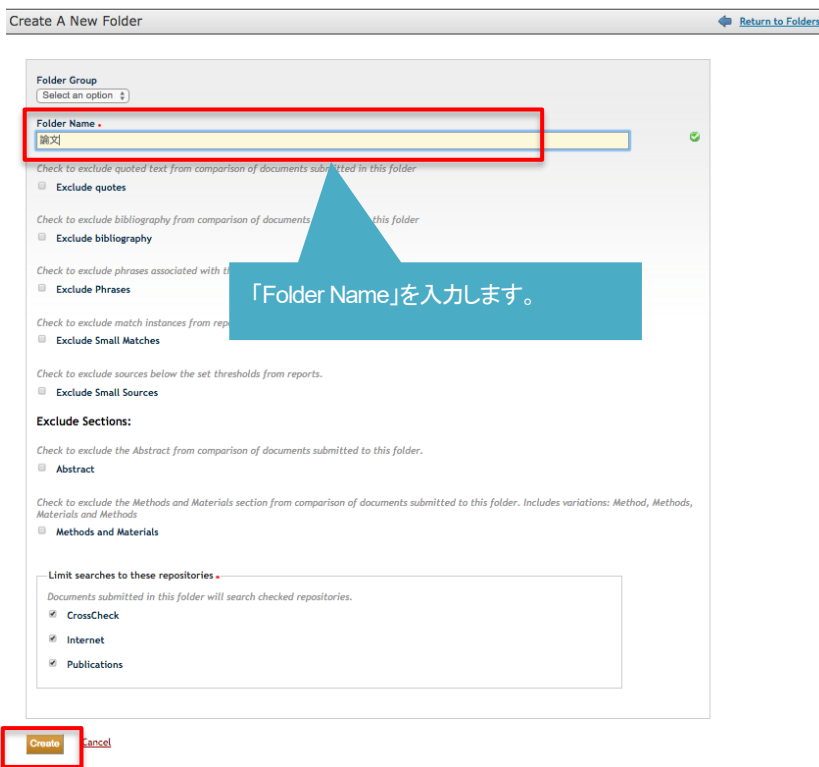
Create A New Folder

Return to Folders

Folder Group
Select an option

Folder Name *
論文

Check to exclude quoted text from comparison of documents submitted in this folder
Exclude quotes

Check to exclude bibliography from comparison of documents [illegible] this folder
Exclude bibliography

Check to exclude phrases associated with th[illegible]
Exclude Phrases

「Folder Name」を入力します。

Check to exclude match instances from rep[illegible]
Exclude Small Matches

Check to exclude sources below the set thresholds from reports.
Exclude Small Sources

Exclude Sections:

Check to exclude the Abstract from comparison of documents submitted to this folder.
Abstract

Check to exclude the Methods and Materials section from comparison of documents submitted to this folder. Includes variations: Method, Methods, Materials and Methods
Methods and Materials

Limit searches to these repositories *
Documents submitted in this folder will search checked repositories.
CrossCheck
Internet
Publications

Create Cancel